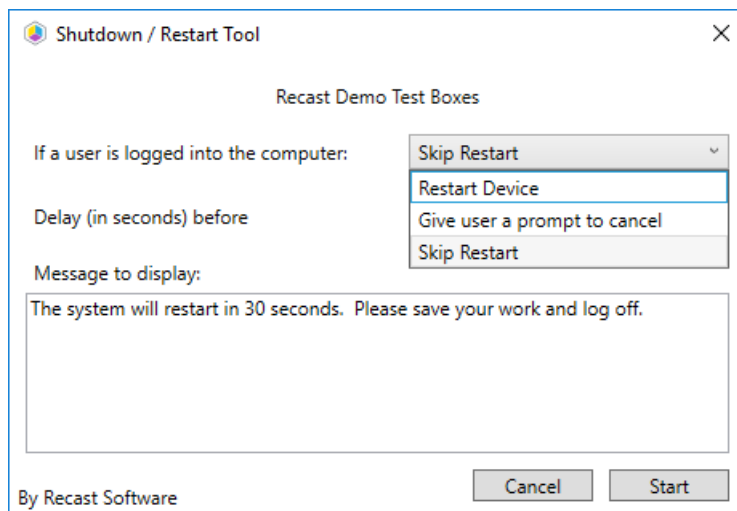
Shutdown / Restart Tool

Recast Demo Test Boxes

If a user is logged into the computer:

Skip Restart

Restart Device

Give user a prompt to cancel

Skip Restart

Delay (in seconds) before

Message to display:

The system will restart in 30 seconds. Please save your work and log off.

Cancel

Start

By Recast Software